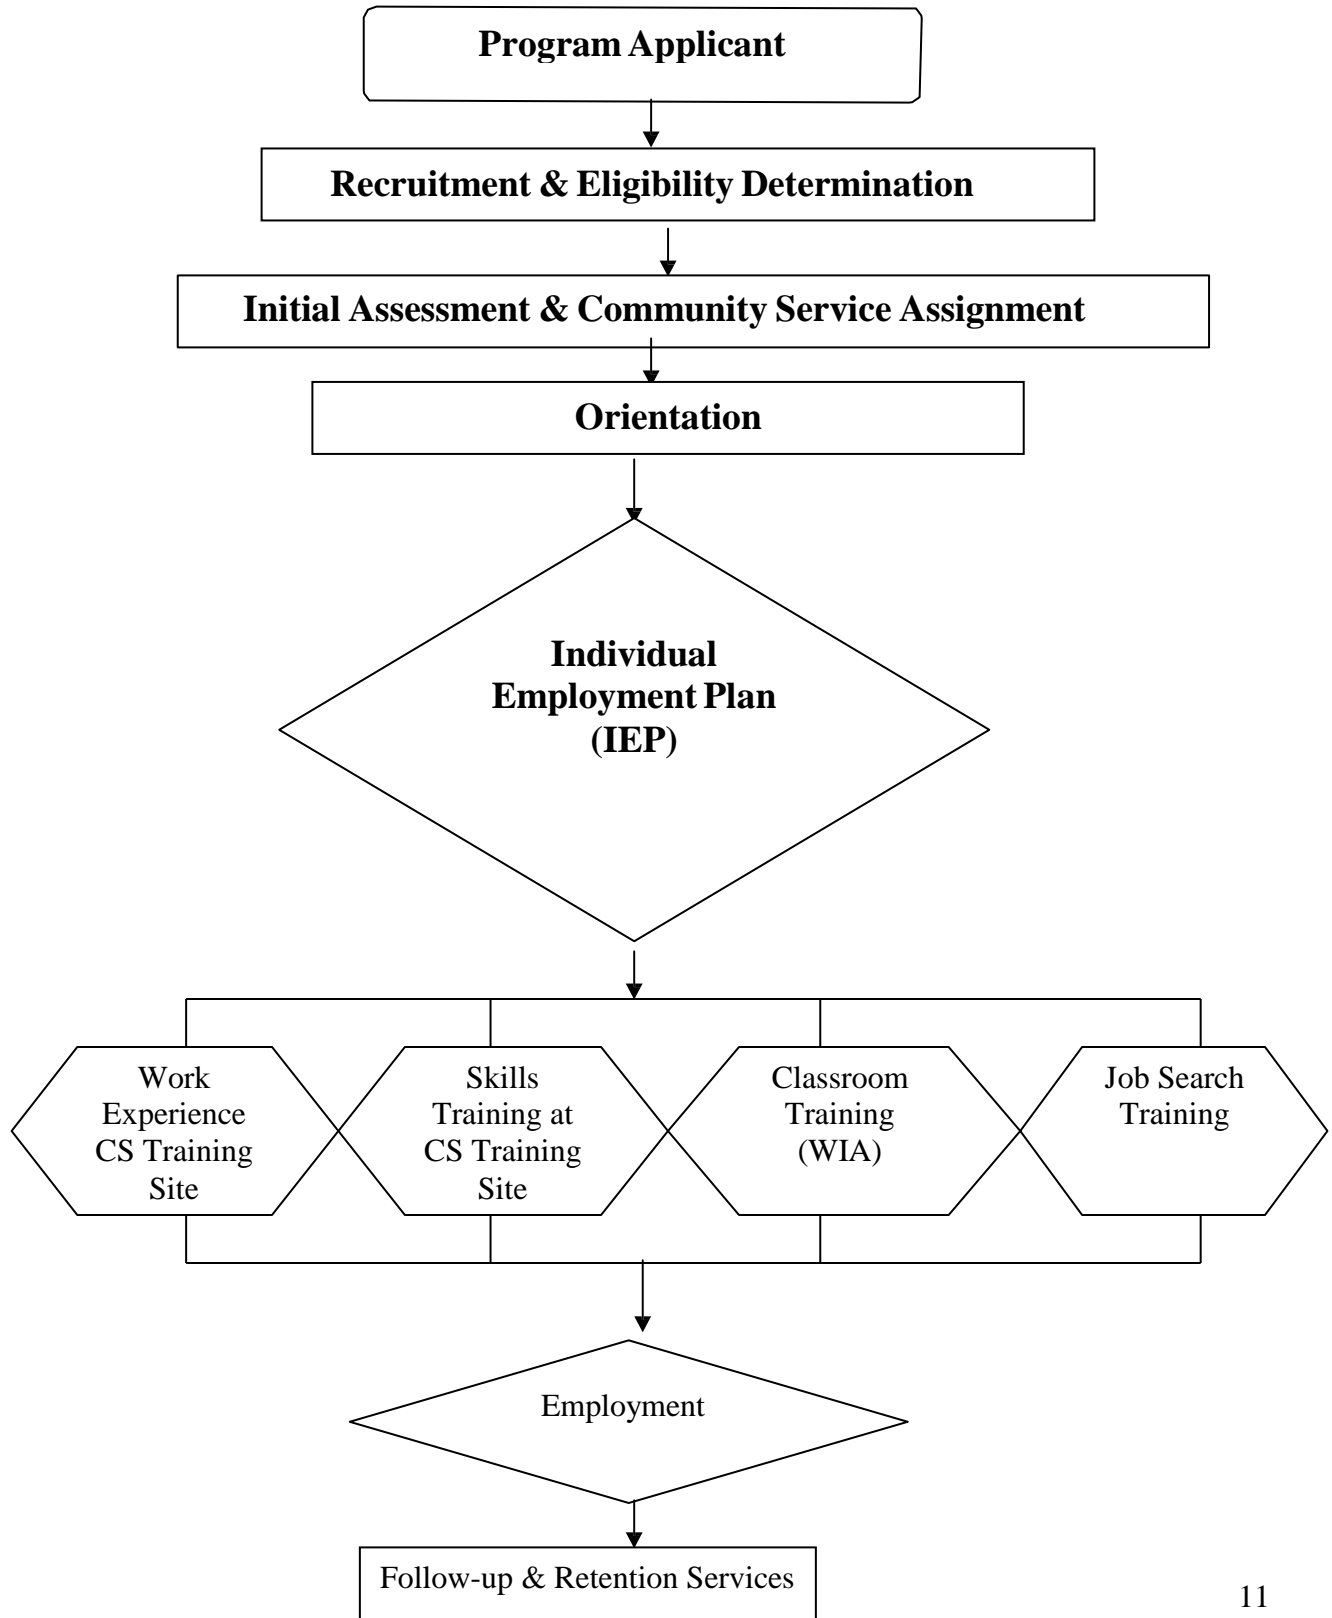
Program Applicant

Recruitment & Eligibility Determination

Initial Assessment & Community Service Assignment

Orientation

Individual Employment Plan (IEP)

Work Experience CS Training Site

Skills Training at CS Training Site

Classroom Training (WIA)

Job Search Training

Employment

Follow-up & Retention Services

11